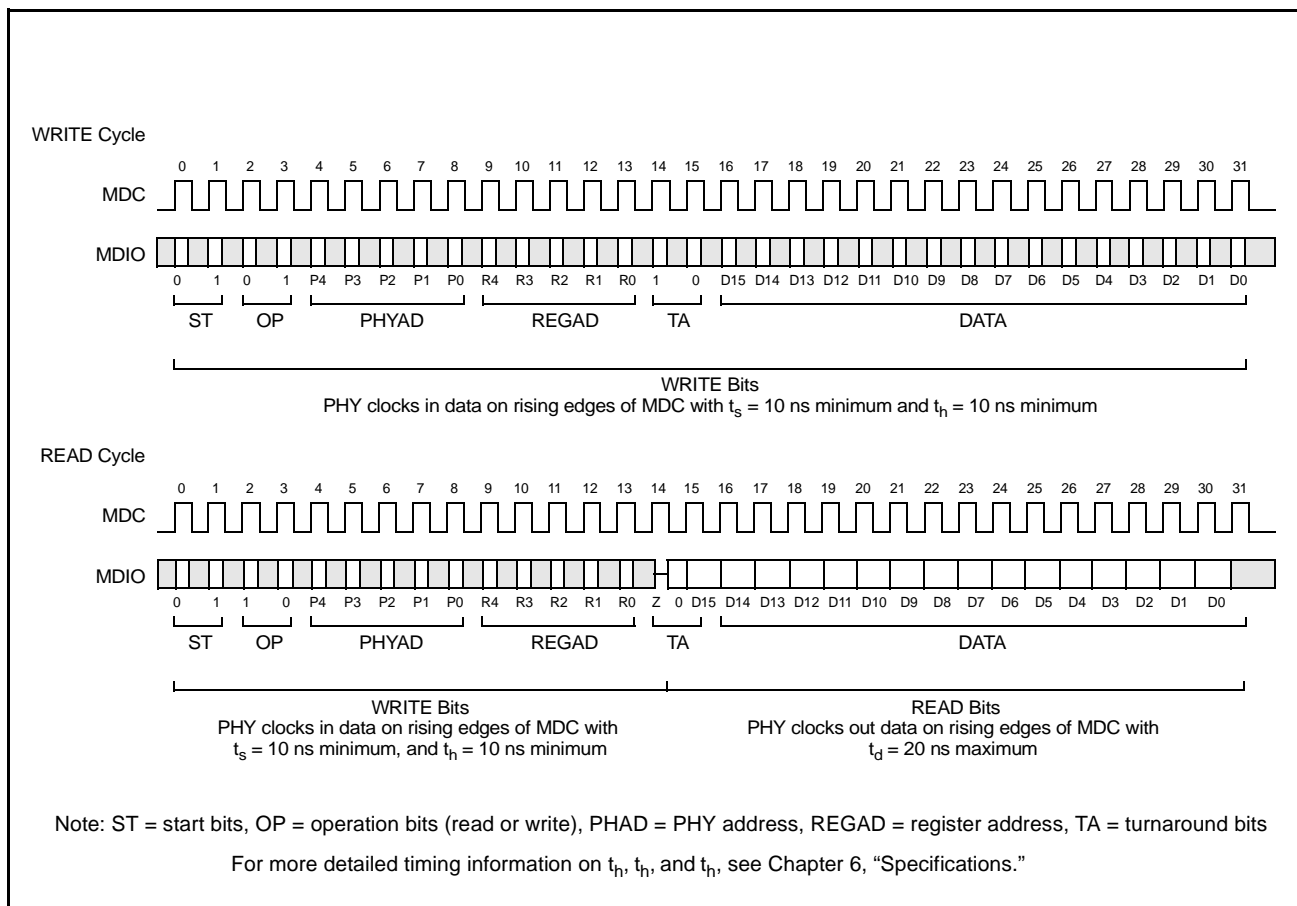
WRITE Cycle

0 1 2 3 4 5 6 7 8 9 10 11 12 13 14 15 16 17 18 19 20 21 22 23 24 25 26 27 28 29 30 31

MDC

MDIO

0 1 0 1 P4 P3 P2 P1 P0 R4 R3 R2 R1 R0 1 0 D15 D14 D13 D12 D11 D10 D9 D8 D7 D6 D5 D4 D3 D2 D1 D0

ST OP PHYAD REGAD TA DATA

WRITE Bits
PHY clocks in data on rising edges of MDC with $t_s$ = 10 ns minimum and $t_h$ = 10 ns minimum

READ Cycle

0 1 2 3 4 5 6 7 8 9 10 11 12 13 14 15 16 17 18 19 20 21 22 23 24 25 26 27 28 29 30 31

MDC

MDIO

0 1 1 0 P4 P3 P2 P1 P0 R4 R3 R2 R1 R0 Z 0 D15 D14 D13 D12 D11 D10 D9 D8 D7 D6 D5 D4 D3 D2 D1 D0

ST OP PHYAD REGAD TA DATA

WRITE Bits
PHY clocks in data on rising edges of MDC with $t_s$ = 10 ns minimum, and $t_h$ = 10 ns minimum

READ Bits
PHY clocks out data on rising edges of MDC with $t_d$ = 20 ns maximum

Note: ST = start bits, OP = operation bits (read or write), PHAD = PHY address, REGAD = register address, TA = turnaround bits

For more detailed timing information on $t_h$, $t_h$, and $t_h$, see Chapter 6, “Specifications.”